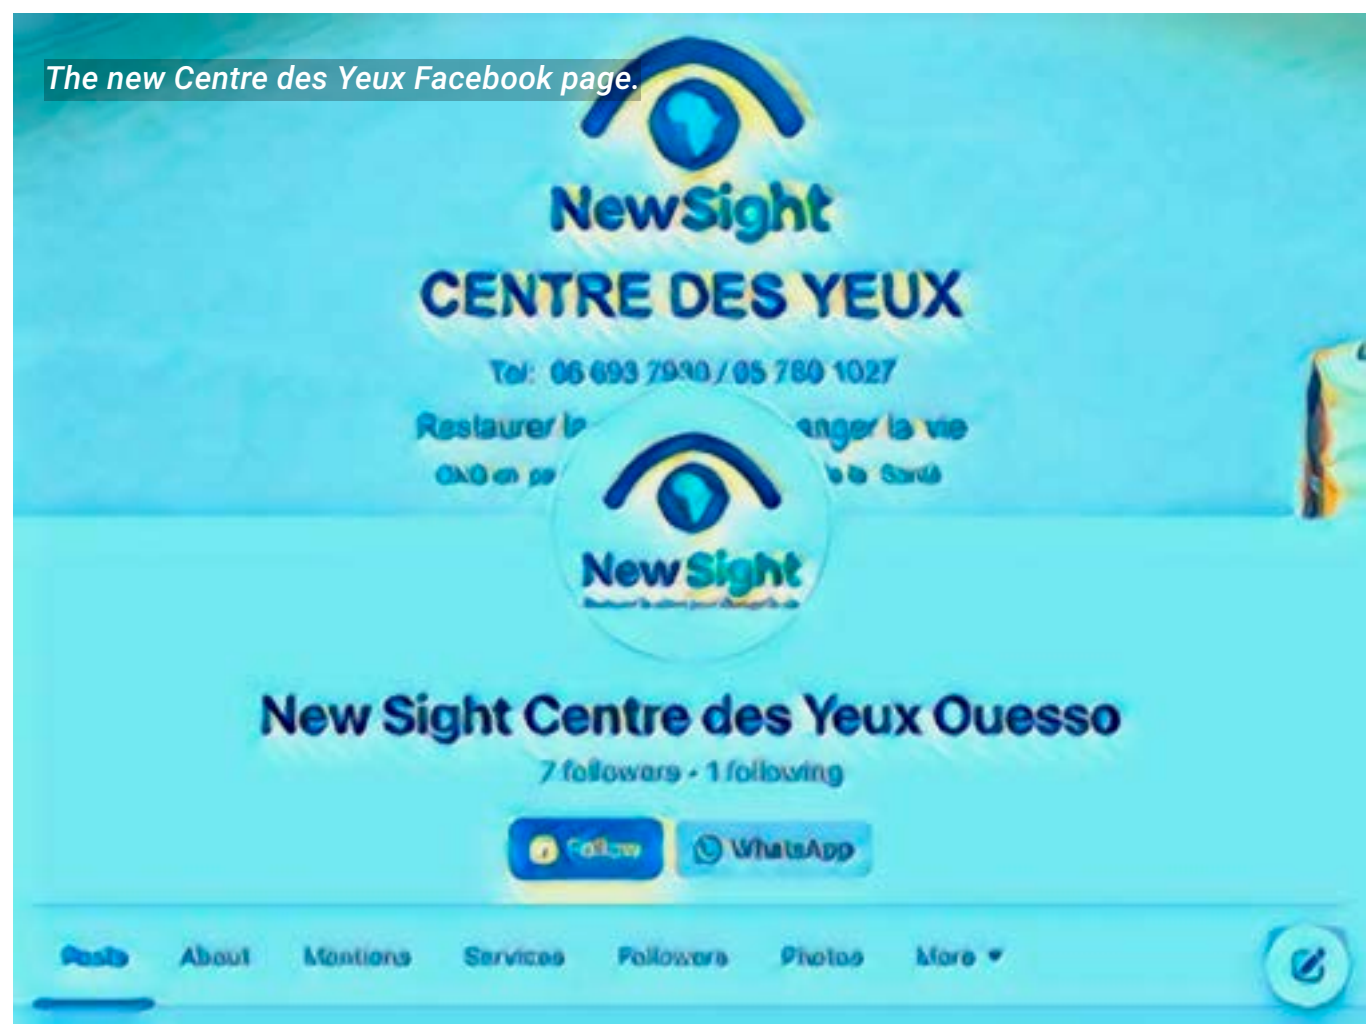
The new Centre des Yeux Facebook page.

NewSight
CENTRE DES YEUX

Tel: 06 693 7930 / 05 780 1027

Restaurer la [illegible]anger la vie

ONG en pa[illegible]e la Santé

NewSight

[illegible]

New Sight Centre des Yeux Ouesso

7 followers • 1 following

Follow

WhatsApp

Posts
About
Mentions
Services
Followers
Photos
More ▾